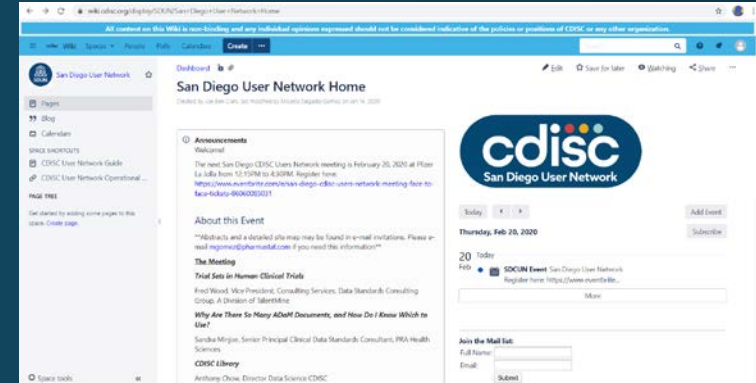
wiki.cdisc.org/display/SDUN/San+Diego+User+Network+Home

All content on this Wiki is non-binding and any individual opinions expressed should not be considered indicative of the policies or positions of CDISC or any other organization.

Wiki Spaces People Polls Calendars Create ···

San Diego User Network

Pages
Blog
Calendars

SPACE SHORTCUTS
CDISC User Network Guide
CDISC User Network Operational ...

PAGE TREE
Get started by adding some pages to this space. Create page.

Space tools

Dashboard

Edit Save for later Watching Share

San Diego User Network Home

Created by Jackie Gerc, last modified by Micaela Delgado Gomez on Jan 14, 2020

Announcements
Welcome!
The next San Diego CDISC Users Network meeting is February 20, 2020 at Pfizer La Jolla from 12:15PM to 4:30PM. Register here: https://www.eventbrite.com/e/san-diego-cdisc-users-network-meeting-face-to-face-tickets-86060083031

About this Event

**Abstracts and a detailed site map may be found in e-mail invitations. Please e-mail mgomez@pharmastat.com if you need this information**

The Meeting

Trial Sets in Human Clinical Trials

Fred Wood, Vice President, Consulting Services, Data Standards Consulting Group, A Division of TalentMine

Why Are There So Many ADaM Documents, and How Do I Know Which to Use?

Sandra Minjoe, Senior Principal Clinical Data Standards Consultant, PRA Health Sciences

CDISC Library

Anthony Chow, Director Data Science CDISC

cdisc
San Diego User Network

Today
Add Event
Thursday, Feb 20, 2020
Subscribe
20 Today
Feb
SDCUN Event San Diego User Network
Register here: https://www.eventbrite...
More

Join the Mail list:
Full Name:
Email:
Submit